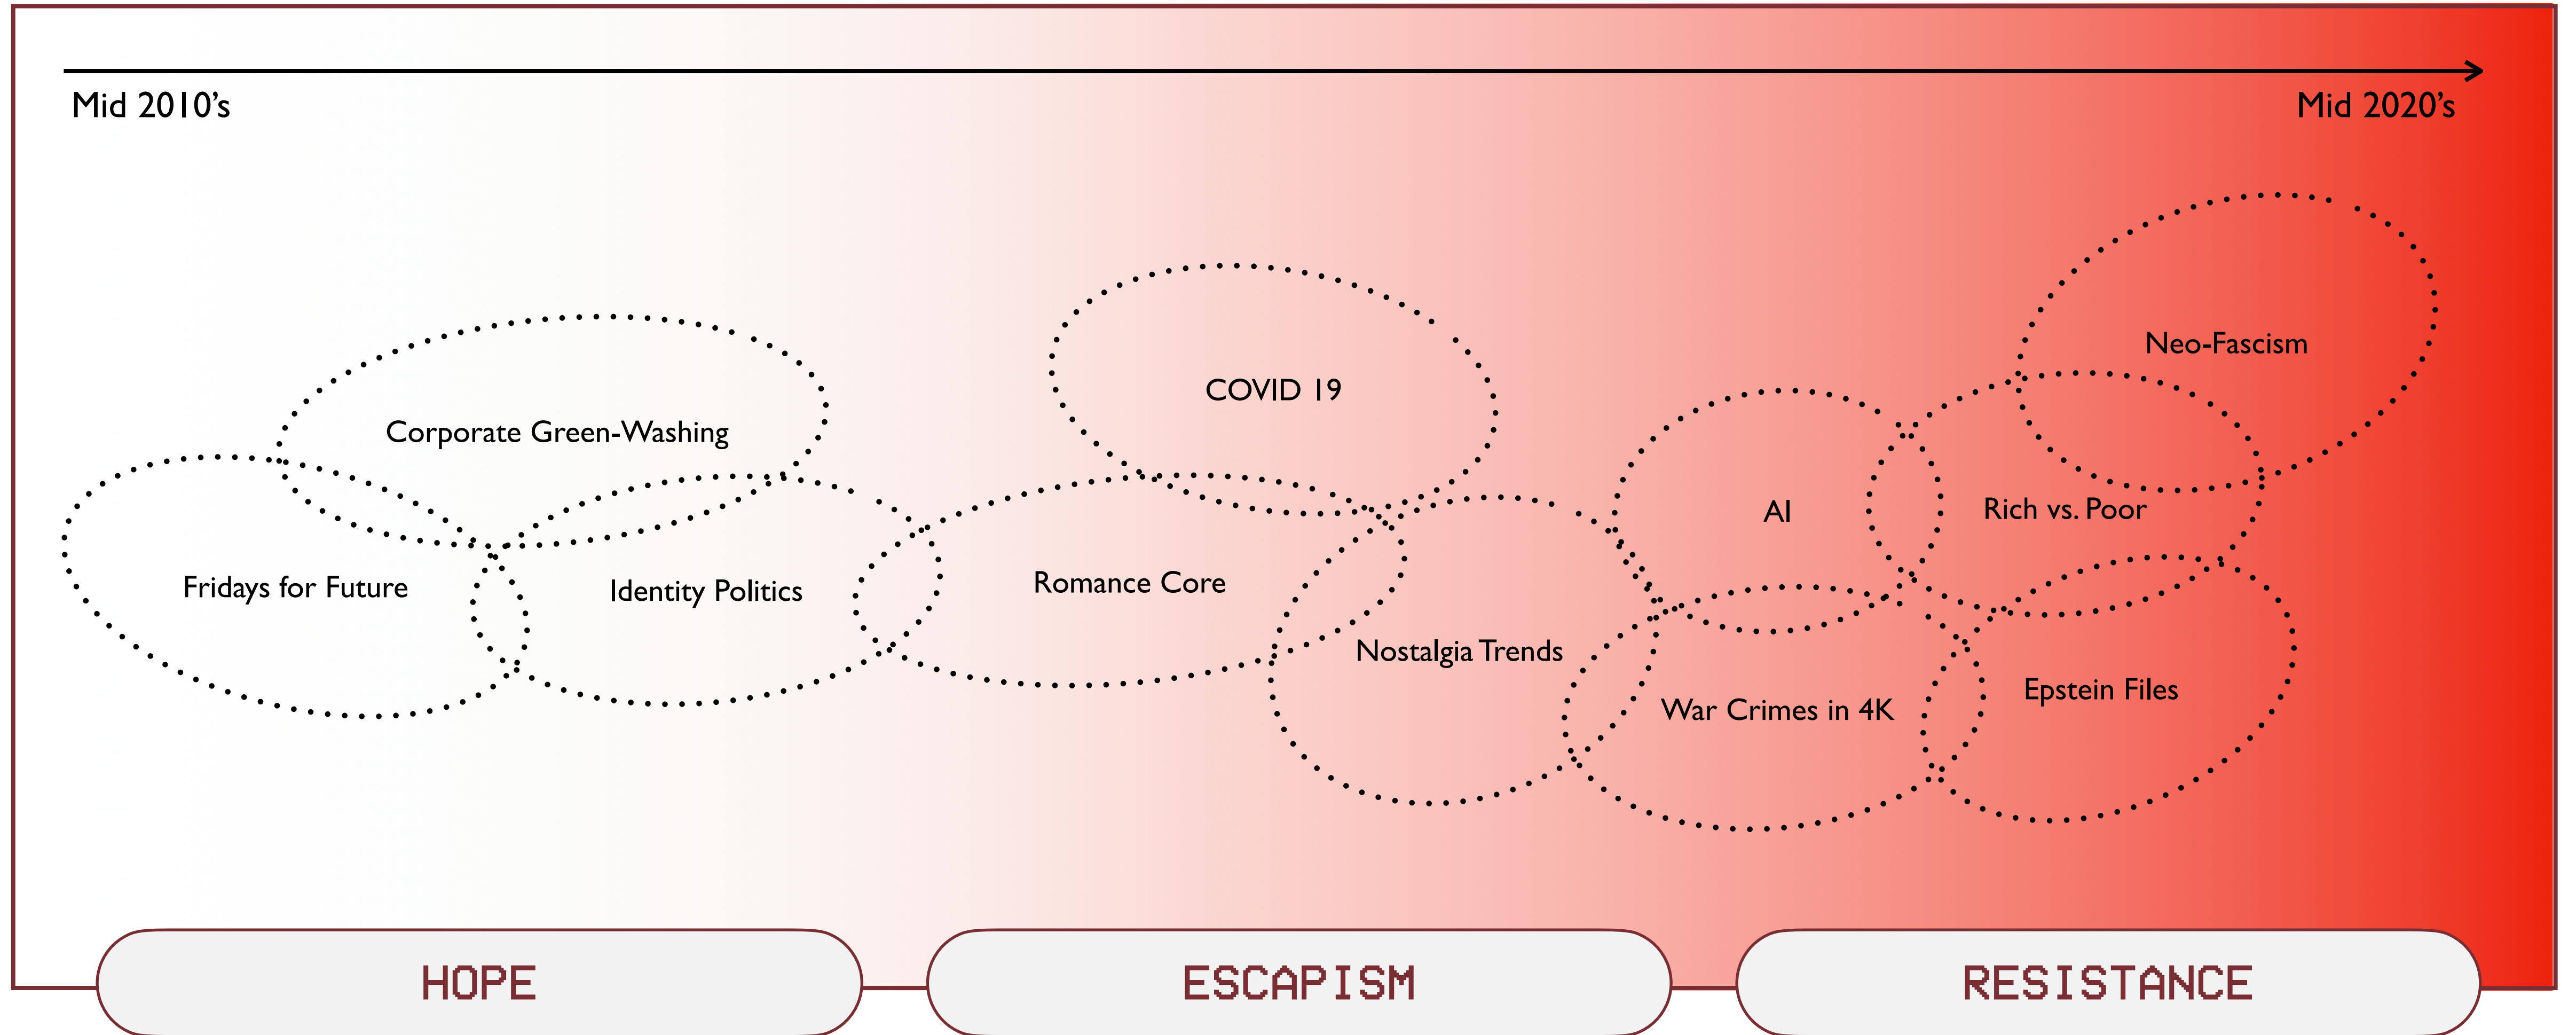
Mid 2010's

Mid 2020's

Corporate Green-Washing

Fridays for Future

Identity Politics

COVID 19

Romance Core

Nostalgia Trends

Neo-Fascism

AI

Rich vs. Poor

War Crimes in 4K

Epstein Files

HOPE

ESCAPISM

RESISTANCE